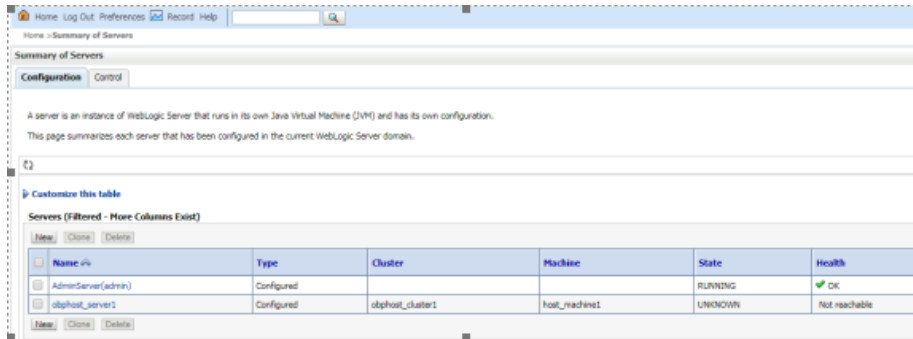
Home Log Out Preferences Record Help

Home >Summary of Servers

Summary of Servers

Configuration Control

A server is an instance of WebLogic Server that runs in its own Java Virtual Machine (JVM) and has its own configuration.

This page summarizes each server that has been configured in the current WebLogic Server domain.

Customize this table

Servers (Filtered - More Columns Exist)

New Clone Delete

| | Name | Type | Cluster | Machine | State | Health |
|---|---|---|---|---|---|---|
| | AdminServer(admin) | Configured | | | RUNNING | OK |
| | obphost_server1 | Configured | obphost_cluster1 | host_machine1 | UNKNOWN | Not reachable |

New Clone Delete